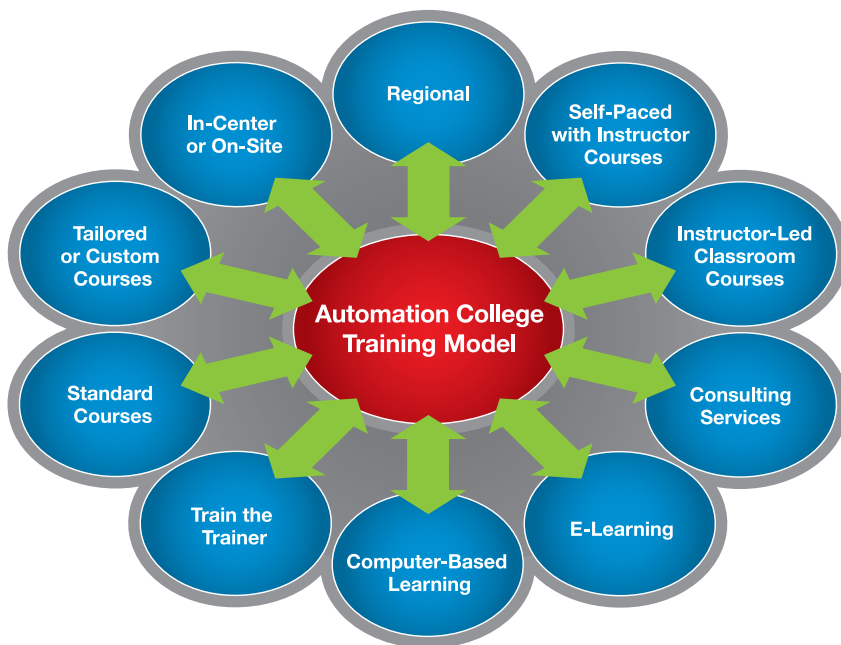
Regional

In-Center or On-Site

Self-Paced with Instructor Courses

Tailored or Custom Courses

Instructor-Led Classroom Courses

Automation College Training Model

Standard Courses

Consulting Services

Train the Trainer

E-Learning

Computer-Based Learning